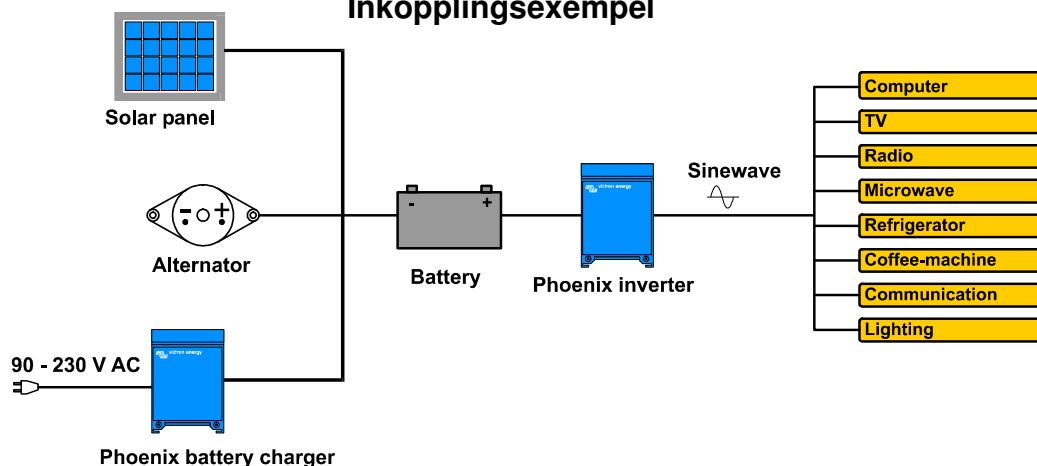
Inkopplingsexempel

Solar panel

Alternator

Battery

Phoenix inverter

Sinewave

Computer
TV
Radio
Microwave
Refrigerator
Coffee-machine
Communication
Lighting

90 - 230 V AC

victron energy

Phoenix battery charger